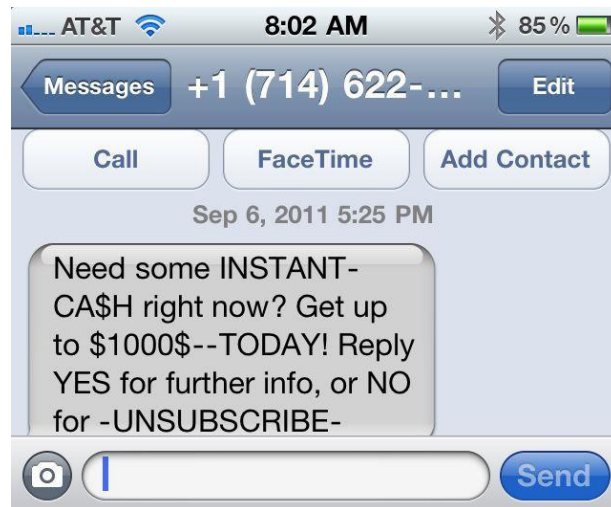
AT&T 8:02 AM 85%

Messages +1 (714) 622-... Edit

Call FaceTime Add Contact

Sep 6, 2011 5:25 PM

Need some INSTANT-CA$H right now? Get up to $1000$--TODAY! Reply YES for further info, or NO for -UNSUBSCRIBE-

Send